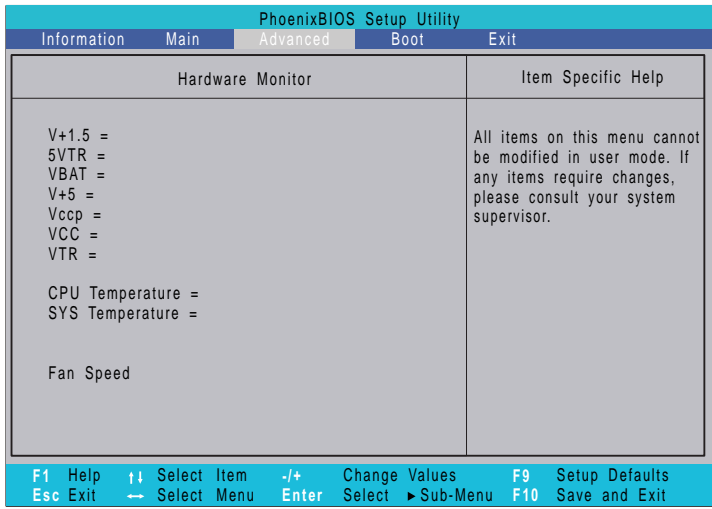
PhoenixBIOS Setup Utility

Information Main Advanced Boot Exit

Hardware Monitor

Item Specific Help

V+1.5 =
5VTR =
VBAT =
V+5 =
Vccp =
VCC =
VTR =

CPU Temperature =
SYS Temperature =

Fan Speed

All items on this menu cannot be modified in user mode. If any items require changes, please consult your system supervisor.

F1 Help ↑↓ Select Item -/+ Change Values F9 Setup Defaults
Esc Exit ↔ Select Menu Enter Select ►Sub-Menu F10 Save and Exit